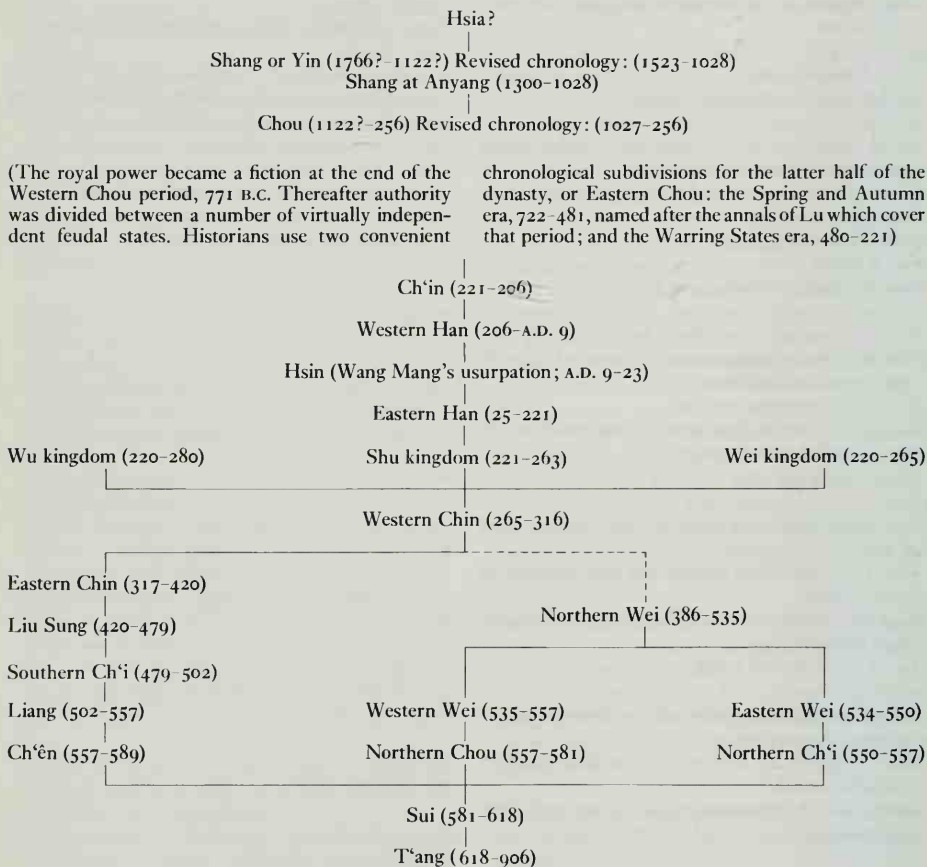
Hsia?

Shang or Yin (1766?-1122?) Revised chronology: (1523-1028)
Shang at Anyang (1300-1028)

Chou (1122?-256) Revised chronology: (1027-256)

(The royal power became a fiction at the end of the Western Chou period, 771 B.C. Thereafter authority was divided between a number of virtually independent feudal states. Historians use two convenient chronological subdivisions for the latter half of the dynasty, or Eastern Chou: the Spring and Autumn era, 722-481, named after the annals of Lu which cover that period; and the Warring States era, 480-221)

Ch'in (221-206)

Western Han (206-A.D. 9)

Hsin (Wang Mang's usurpation; A.D. 9-23)

Eastern Han (25-221)

Wu kingdom (220-280)

Shu kingdom (221-263)

Wei kingdom (220-265)

Western Chin (265-316)

Eastern Chin (317-420)

Liu Sung (420-479)

Southern Ch'i (479-502)

Liang (502-557)

Ch'ên (557-589)

Northern Wei (386-535)

Western Wei (535-557)

Northern Chou (557-581)

Eastern Wei (534-550)

Northern Ch'i (550-557)

Sui (581-618)

T'ang (618-906)